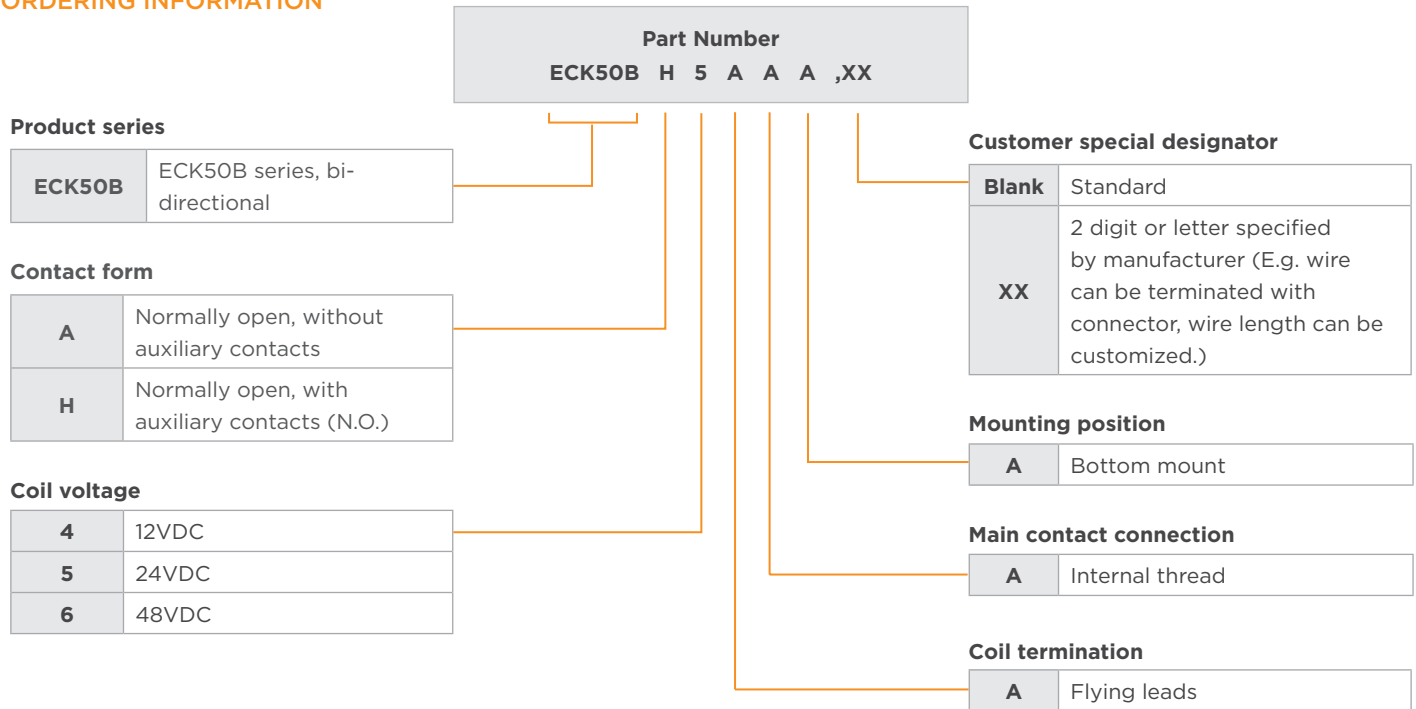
ORDERING INFORMATION

Part Number
ECK50B H 5 A A A ,XX

Product series

| ECK50B | ECK50B series, bi-directional |
|---|---|

Contact form

| A | Normally open, without auxiliary contacts |
|---|---|
| H | Normally open, with auxiliary contacts (N.O.) |

Coil voltage

| 4 | 12VDC |
|---|---|
| 5 | 24VDC |
| 6 | 48VDC |

Customer special designator

| Blank | Standard |
|---|---|
| XX | 2 digit or letter specified by manufacturer (E.g. wire can be terminated with connector, wire length can be customized.) |

Mounting position

| A | Bottom mount |
|---|---|

Main contact connection

| A | Internal thread |
|---|---|

Coil termination

| A | Flying leads |
|---|---|